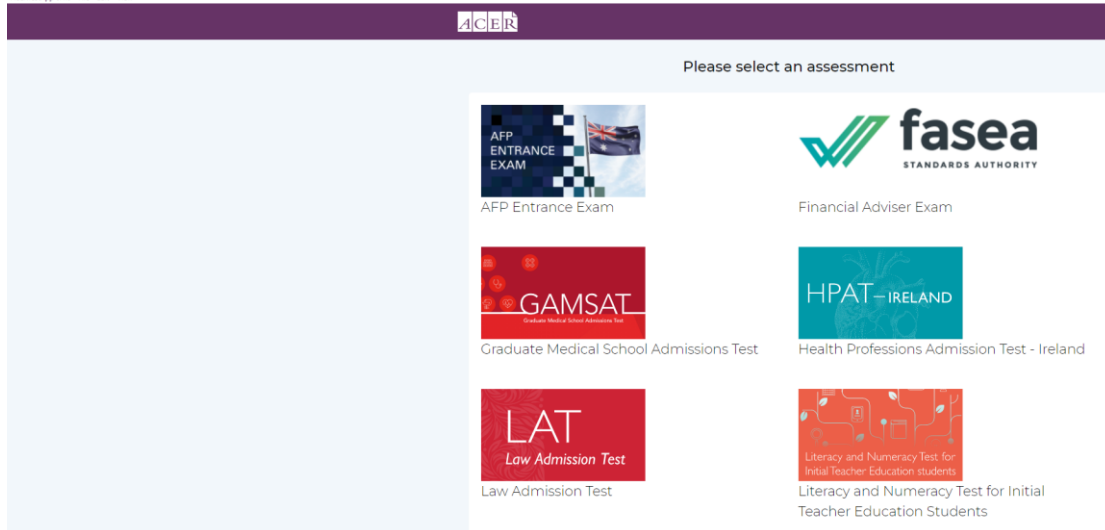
ACER

Please select an assessment

AFP ENTRANCE EXAM

AFP Entrance Exam

fasea STANDARDS AUTHORITY

Financial Adviser Exam

GAMSAT Graduate Medical School Admissions Test

Graduate Medical School Admissions Test

HPAT – IRELAND

Health Professions Admission Test - Ireland

LAT Law Admission Test

Law Admission Test

Literacy and Numeracy Test for Initial Teacher Education students

Literacy and Numeracy Test for Initial Teacher Education Students